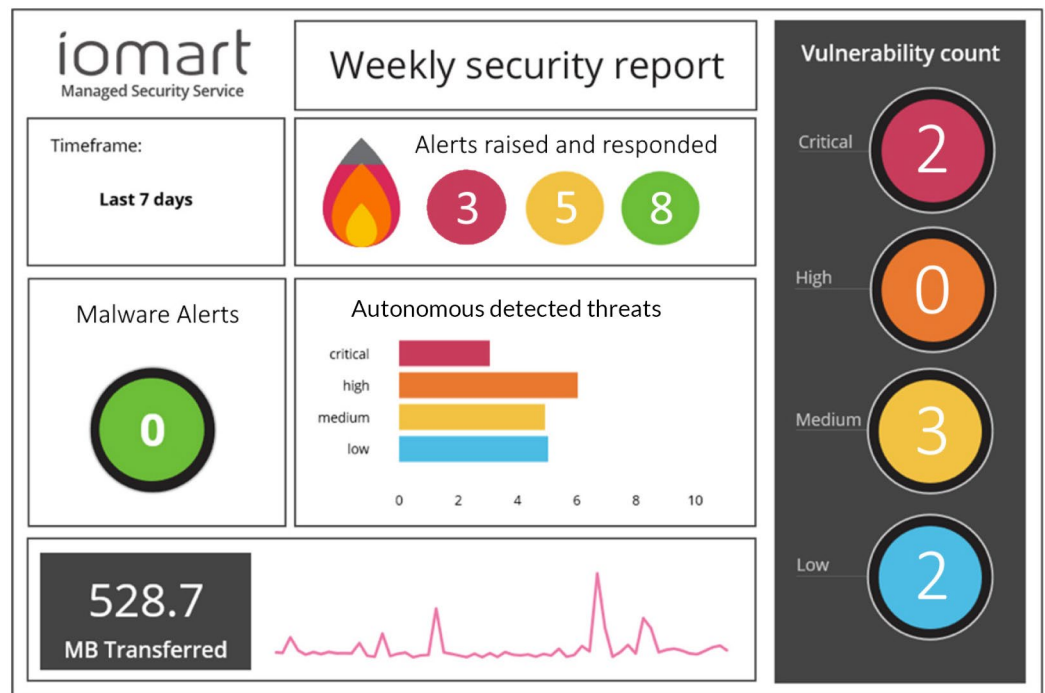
iomart
Managed Security Service

Weekly security report

Vulnerability count

Critical 2

High 0

Medium 3

Low 2

Timeframe:

Last 7 days

Alerts raised and responded

3 5 8

Malware Alerts

0

Autonomous detected threats

critical
high
medium
low

0 2 4 6 8 10

528.7
MB Transferred